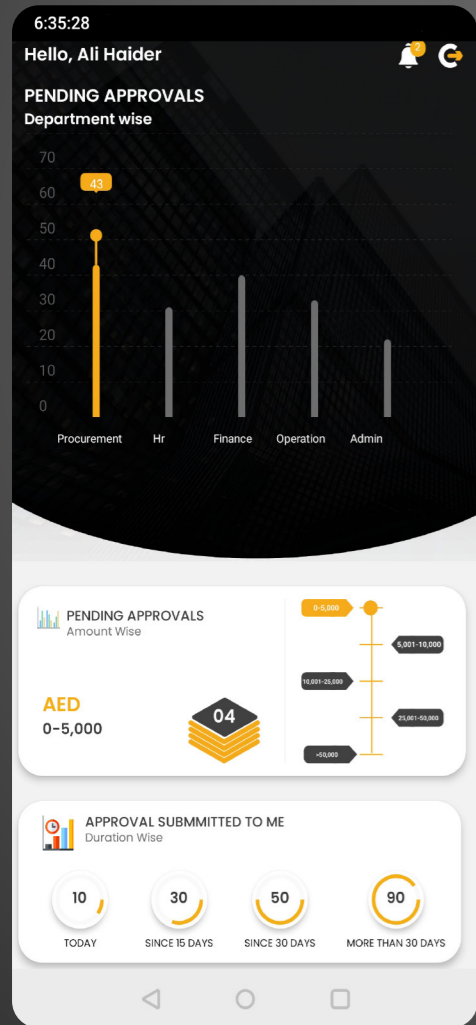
6:35:28

Hello, Ali Haider

2

PENDING APPROVALS
Department wise

70
60
50
40
30
20
10
0

43

Procurement Hr Finance Operation Admin

PENDING APPROVALS
Amount Wise

AED
0-5,000

04

0-5,000
5,001-10,000
10,001-25,000
25,001-50,000
>50,000

APPROVAL SUBMMITTED TO ME
Duration Wise

10
TODAY

30
SINCE 15 DAYS

50
SINCE 30 DAYS

90
MORE THAN 30 DAYS